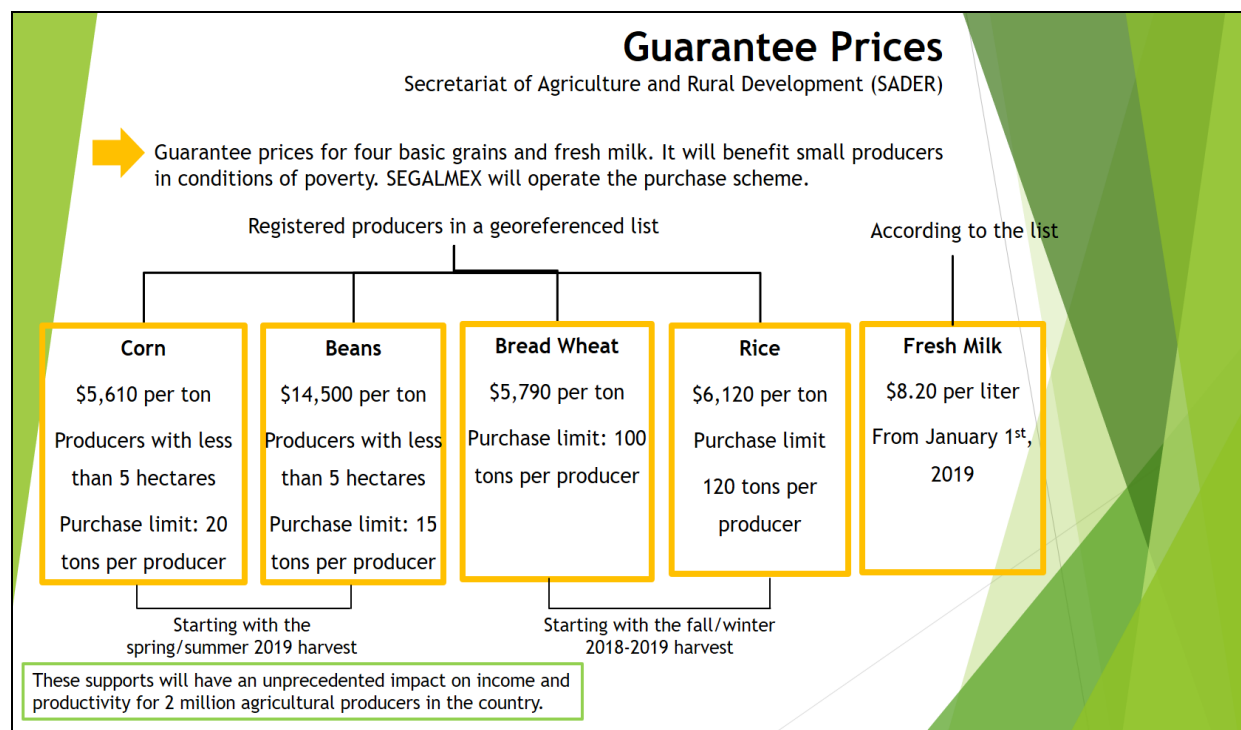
Guarantee Prices

Secretariat of Agriculture and Rural Development (SADER)

Guarantee prices for four basic grains and fresh milk. It will benefit small producers in conditions of poverty. SEGALMEX will operate the purchase scheme.

Registered producers in a georeferenced list

According to the list

Corn
$5,610 per ton
Producers with less than 5 hectares
Purchase limit: 20 tons per producer

Beans
$14,500 per ton
Producers with less than 5 hectares
Purchase limit: 15 tons per producer

Bread Wheat
$5,790 per ton
Purchase limit: 100 tons per producer

Rice
$6,120 per ton
Purchase limit
120 tons per producer

Fresh Milk
$8.20 per liter
From January 1$^{st}$, 2019

Starting with the spring/summer 2019 harvest

Starting with the fall/winter 2018-2019 harvest

These supports will have an unprecedented impact on income and productivity for 2 million agricultural producers in the country.